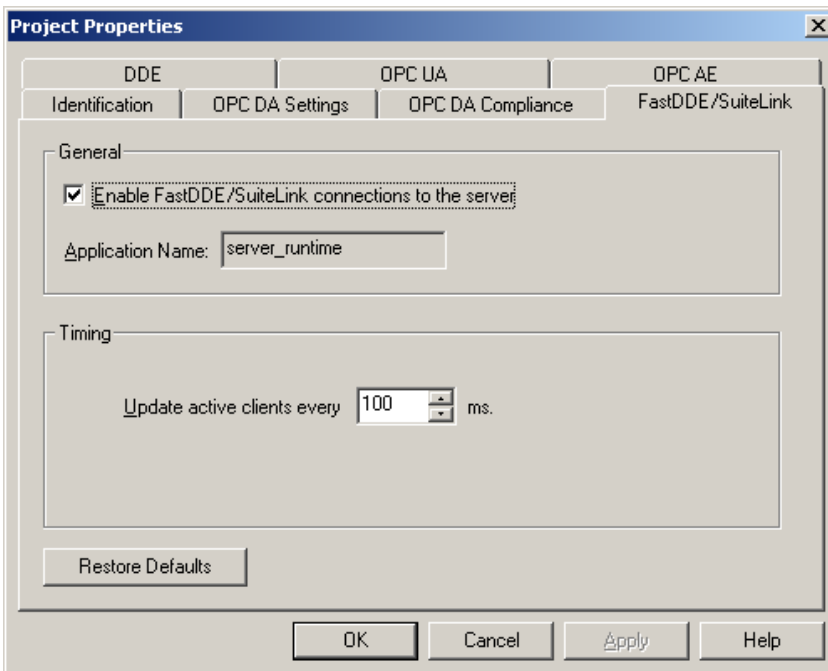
Project Properties

DDE
OPC UA
OPC AE
Identification
OPC DA Settings
OPC DA Compliance
FastDDE/SuiteLink

General

Enable FastDDE/SuiteLink connections to the server

Application Name: server_runtime

Timing

Update active clients every 100 ms.

Restore Defaults

OK
Cancel
Apply
Help